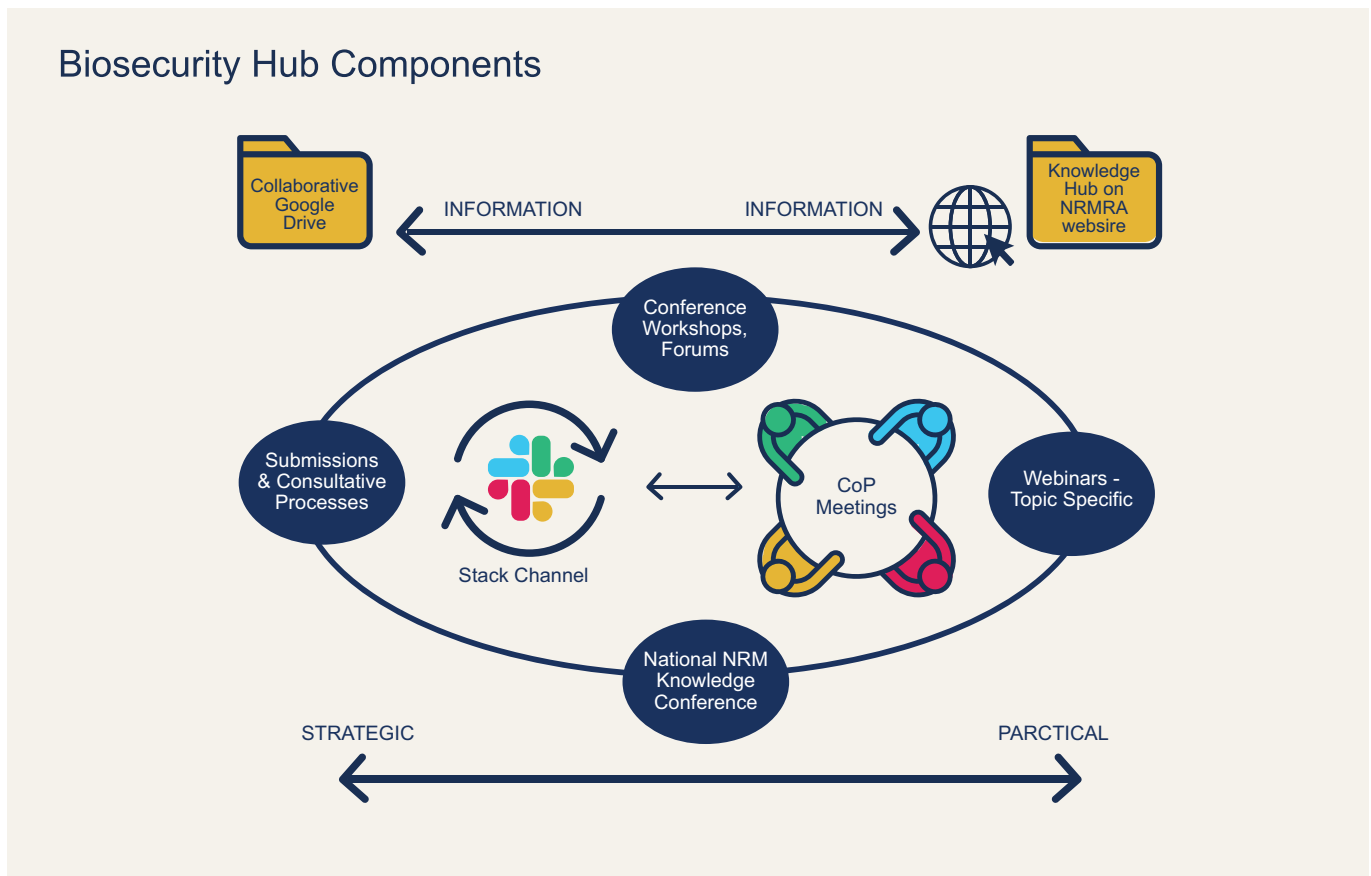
Biosecurity Hub Components

Collaborative Google Drive

INFORMATION

INFORMATION

Knowledge Hub on NRMRA websire

Conference Workshops, Forums

Submissions & Consultative Processes

Stack Channel

CoP Meetings

Webinars - Topic Specific

National NRM Knowledge Conference

STRATEGIC

PARCTICAL